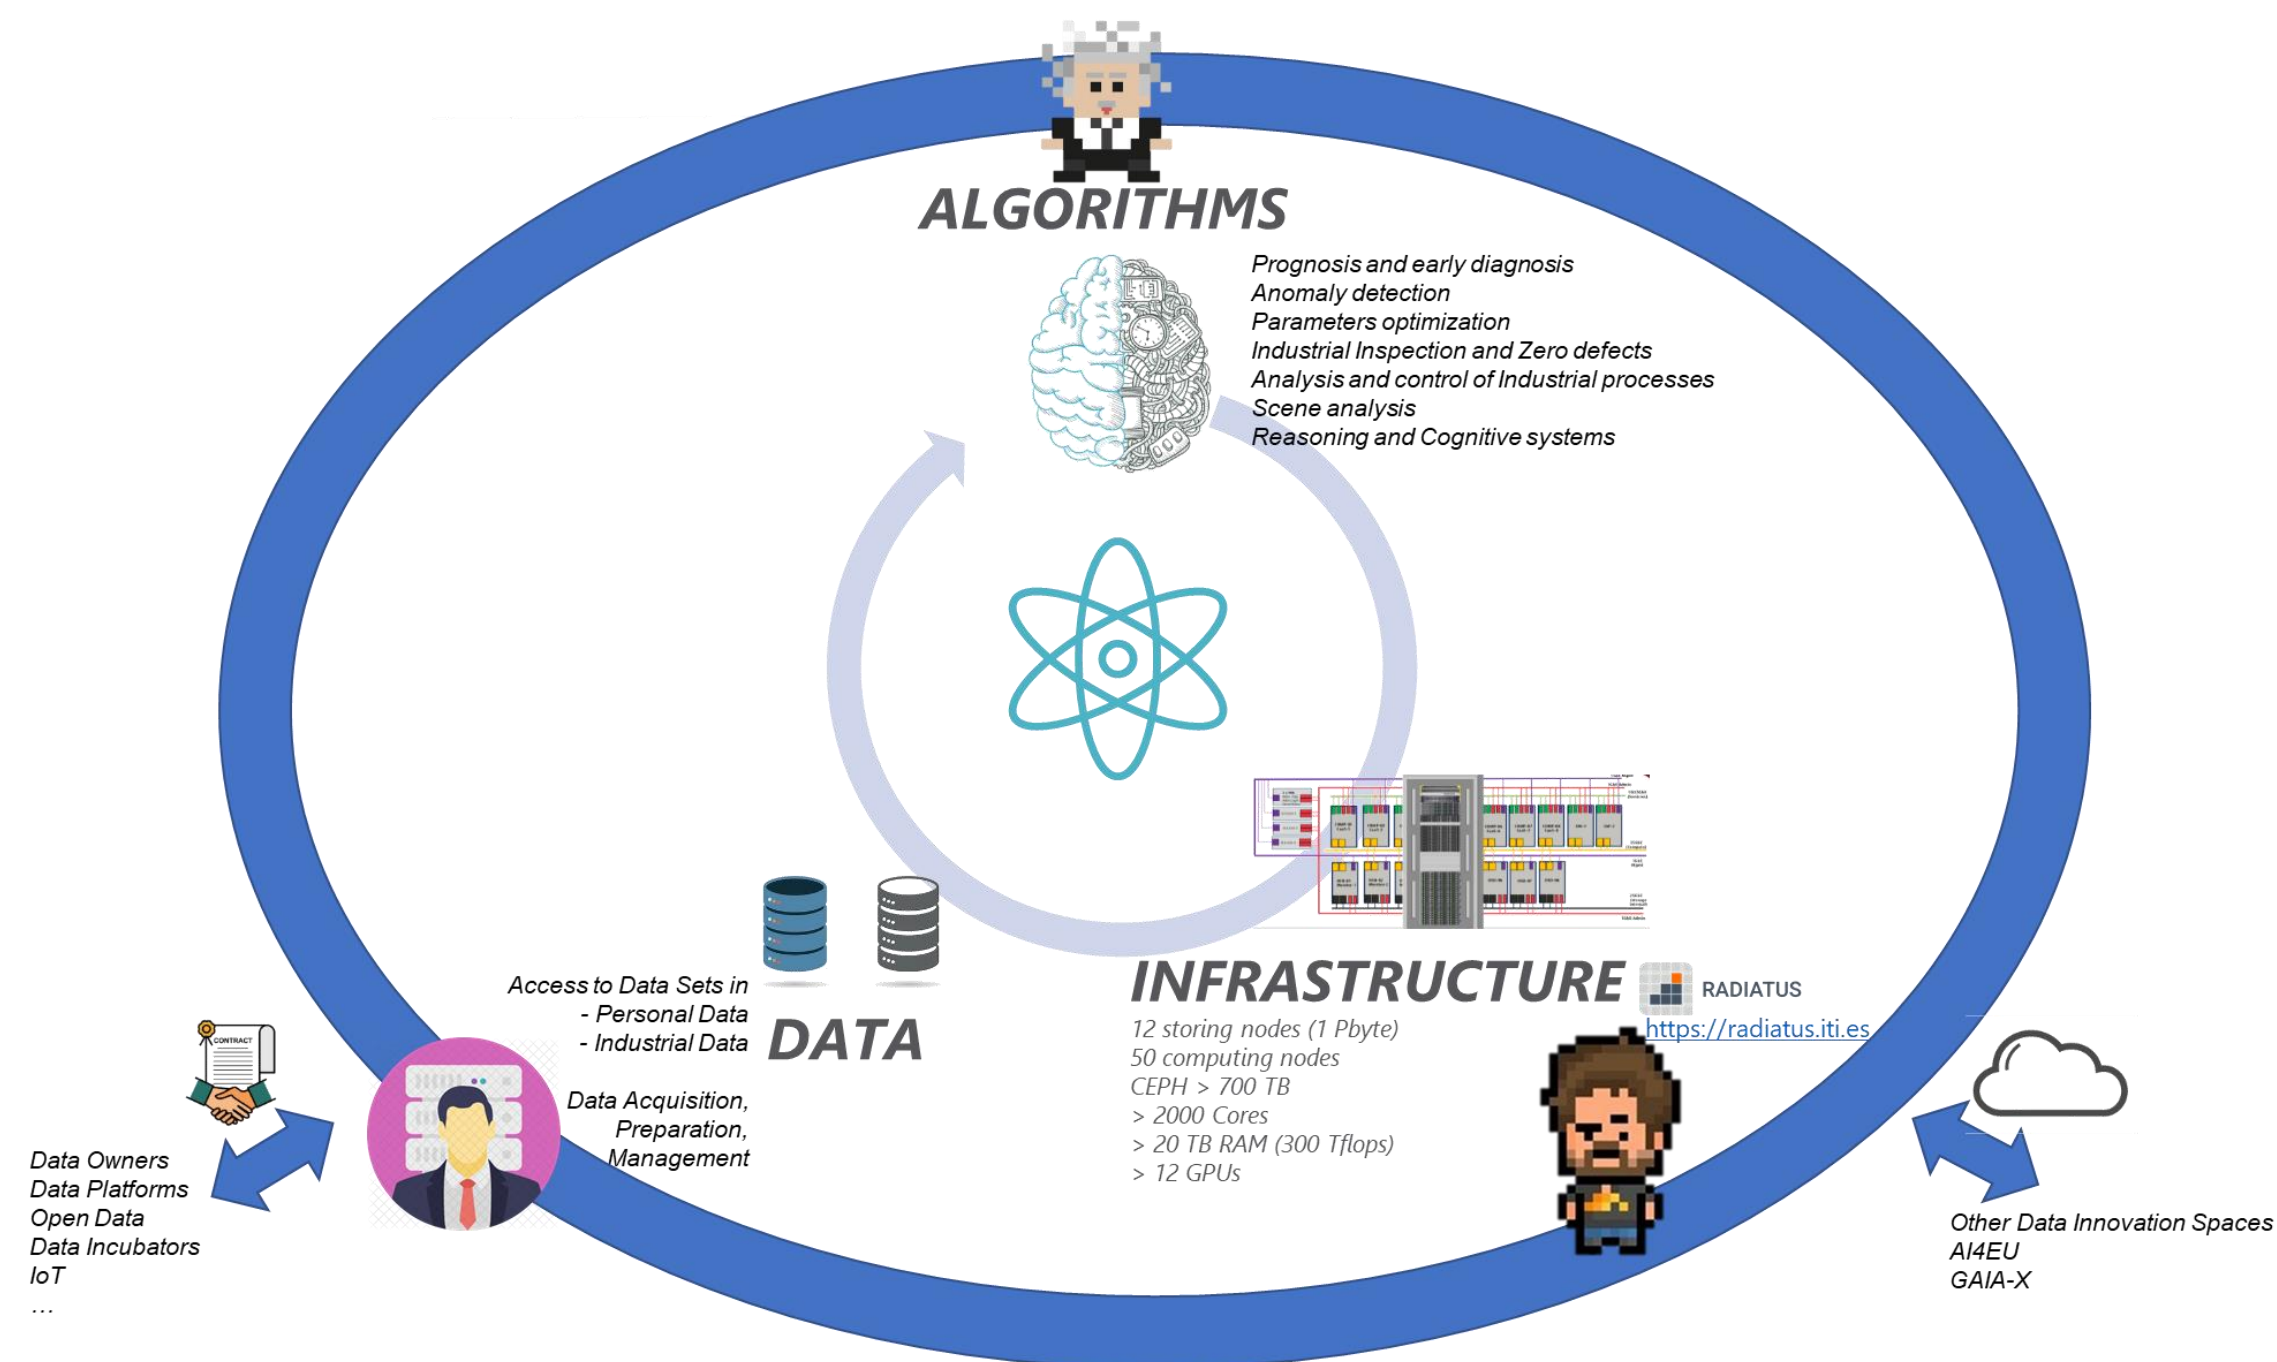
ALGORITHMS

Prognosis and early diagnosis
Anomaly detection
Parameters optimization
Industrial Inspection and Zero defects
Analysis and control of Industrial processes
Scene analysis
Reasoning and Cognitive systems

Access to Data Sets in
- Personal Data
- Industrial Data

DATA

Data Acquisition,
Preparation,
Management

CONTRACT

Data Owners
Data Platforms
Open Data
Data Incubators
IoT
...

INFRASTRUCTURE

RADIATUS
https://radiatus.iti.es

12 storing nodes (1 Pbyte)
50 computing nodes
CEPH > 700 TB
> 2000 Cores
> 20 TB RAM (300 Tflops)
> 12 GPUs

Other Data Innovation Spaces
AI4EU
GAIA-X